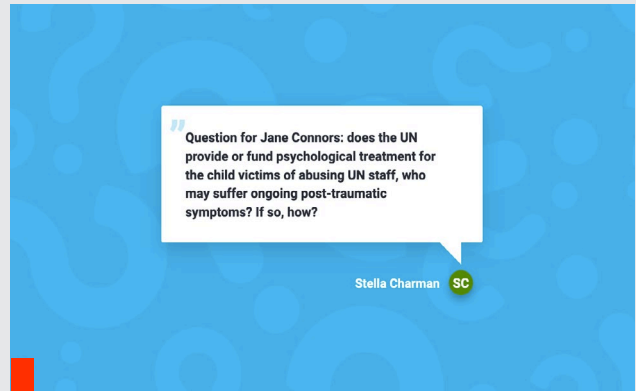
"
Question for Jane Connors: does the UN provide or fund psychological treatment for the child victims of abusing UN staff, who may suffer ongoing post-traumatic symptoms? If so, how?

Stella Charman SC